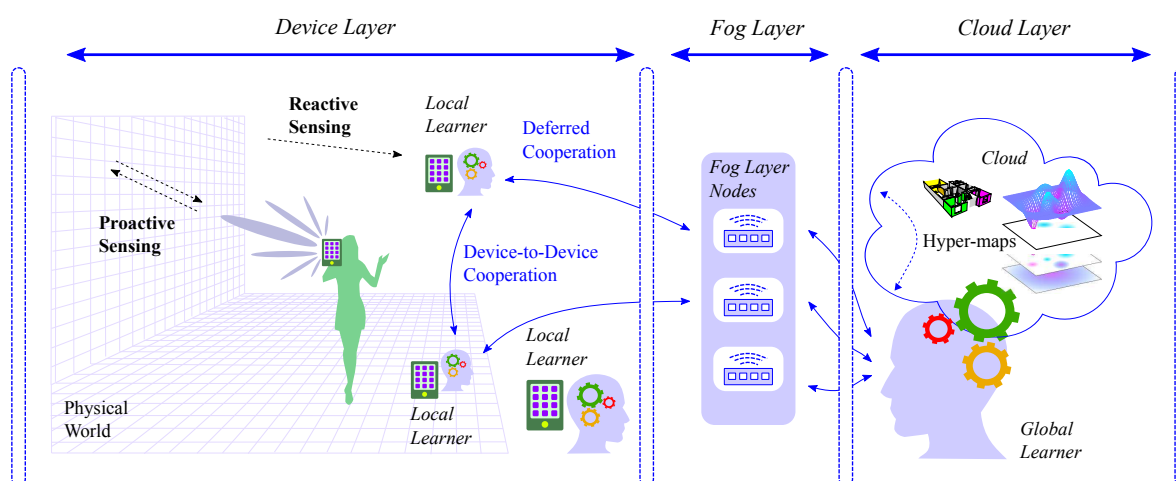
Device Layer

Fog Layer

Cloud Layer

Reactive Sensing

Local Learner

Deferred Cooperation

Proactive Sensing

Device-to-Device Cooperation

Local Learner

Local Learner

Physical World

Fog Layer Nodes

Cloud

Hyper-maps

Global Learner